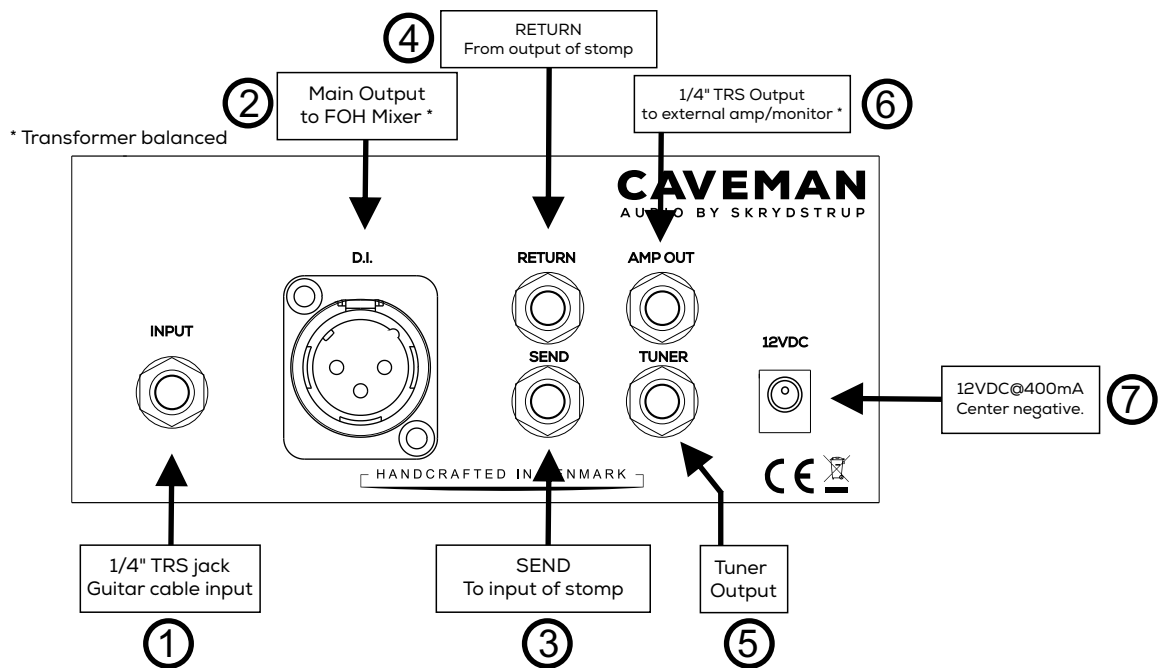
4
RETURN
From output of stomp

2
Main Output
to FOH Mixer *

1/4" TRS Output
to external amp/monitor *
6

* Transformer balanced

CAVEMAN
AU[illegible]O BY SKRYDSTRUP

D.I.

RETURN

AMP OUT

INPUT

SEND

TUNER

12VDC

12VDC@400mA
Center negative.
7

HANDCRAFTED IN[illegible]NMARK

CE

1/4" TRS jack
Guitar cable input
1

SEND
To input of stomp
3

Tuner
Output
5